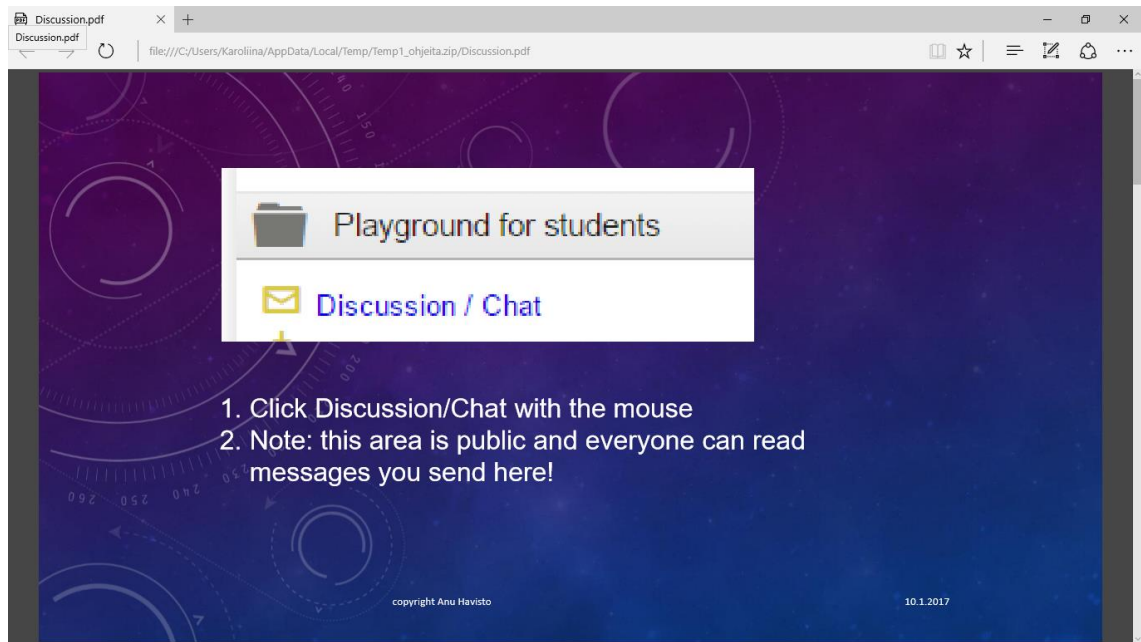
Discussion.pdf
Discussion.pdf
file:///C:/Users/Karoliina/AppData/Local/Temp/Temp1_ohjeita.zip/Discussion.pdf

Playground for students

Discussion / Chat

1. Click Discussion/Chat with the mouse
2. Note: this area is public and everyone can read messages you send here!

copyright Anu Havisto

10.1.2017